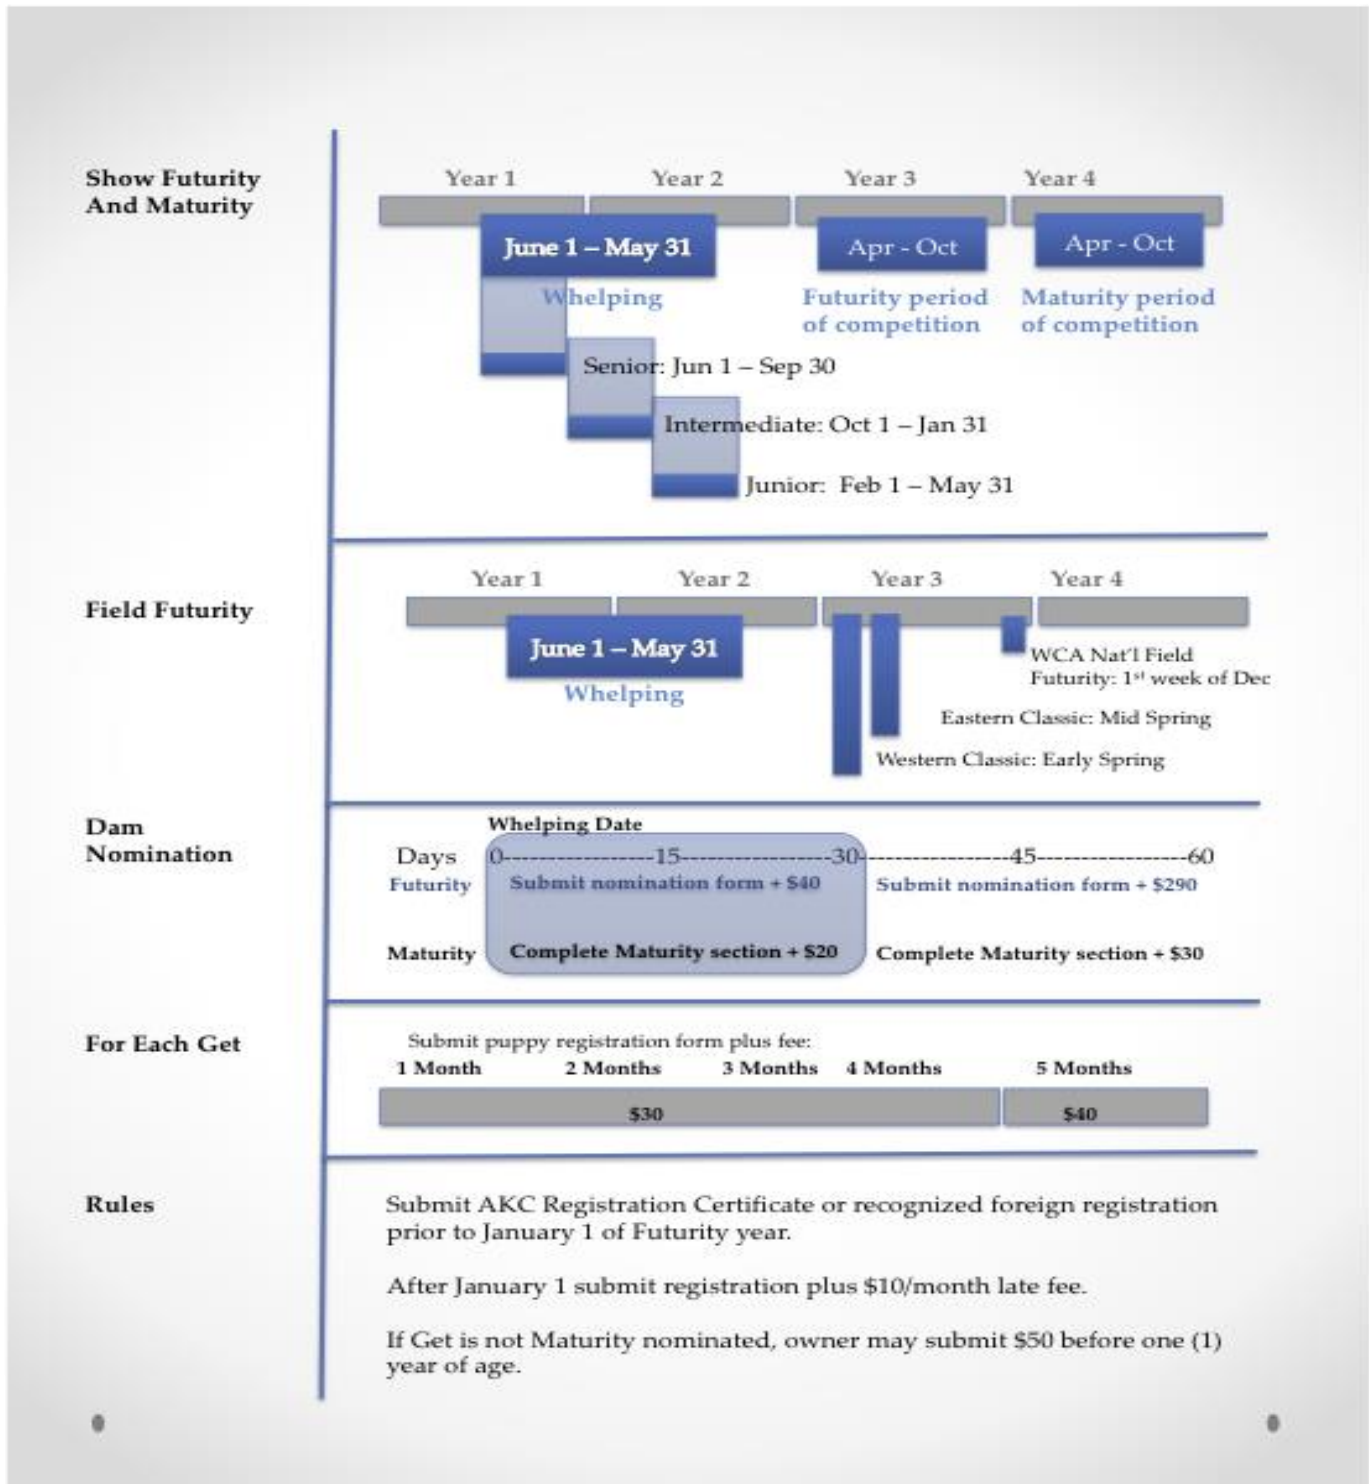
Show Futurity And Maturity

Year 1 Year 2 Year 3 Year 4

June 1 – May 31

Whelping

Apr - Oct

Futurity period of competition

Apr - Oct

Maturity period of competition

Senior: Jun 1 – Sep 30

Intermediate: Oct 1 – Jan 31

Junior: Feb 1 – May 31

Field Futurity

Year 1 Year 2 Year 3 Year 4

June 1 – May 31

Whelping

WCA Nat'l Field Futurity: 1$^{st}$ week of Dec

Eastern Classic: Mid Spring

Western Classic: Early Spring

Dam Nomination

Whelping Date

Days 0----------------15----------------30----------------45----------------60

Futurity Submit nomination form + $40 Submit nomination form + $290

Maturity Complete Maturity section + $20 Complete Maturity section + $30

For Each Get

Submit puppy registration form plus fee:

1 Month 2 Months 3 Months 4 Months 5 Months

$30 $40

Rules

Submit AKC Registration Certificate or recognized foreign registration prior to January 1 of Futurity year.

After January 1 submit registration plus $10/month late fee.

If Get is not Maturity nominated, owner may submit $50 before one (1) year of age.